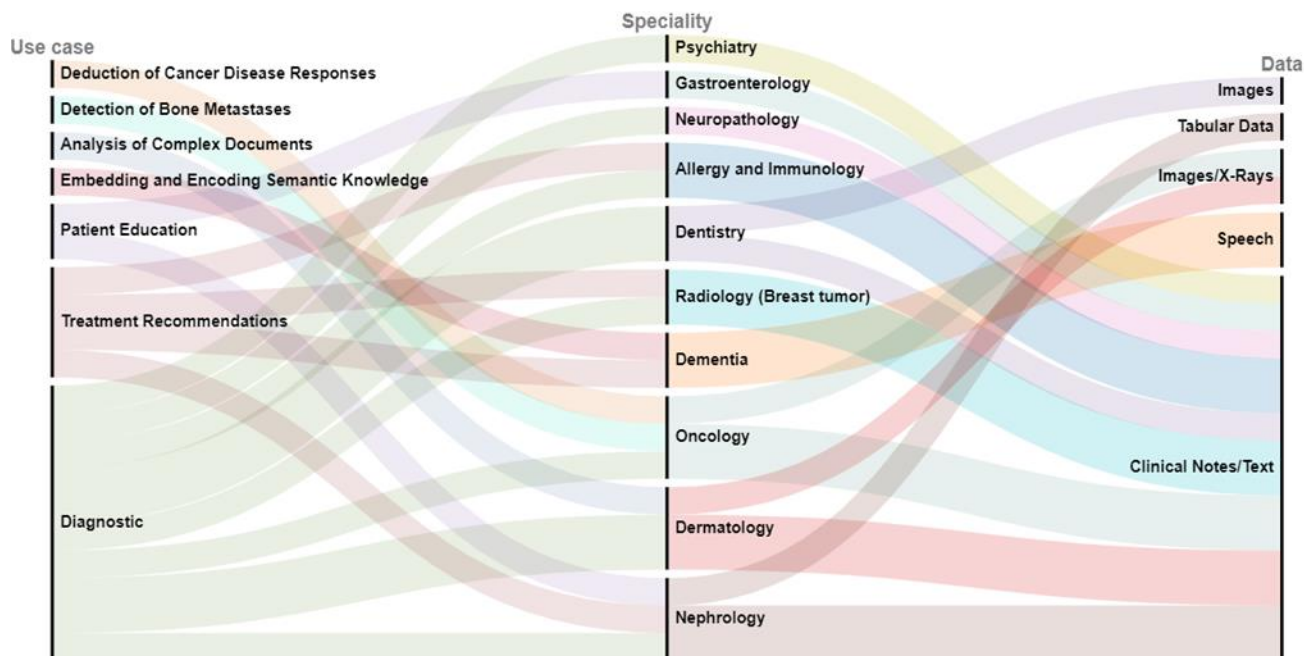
Use case
Deduction of Cancer Disease Responses
Detection of Bone Metastases
Analysis of Complex Documents
Embedding and Encoding Semantic Knowledge
Patient Education
Treatment Recommendations
Diagnostic

Speciality
Psychiatry
Gastroenterology
Neuropathology
Allergy and Immunology
Dentistry
Radiology (Breast tumor)
Dementia
Oncology
Dermatology
Nephrology

Data
Images
Tabular Data
Images/X-Rays
Speech
Clinical Notes/Text